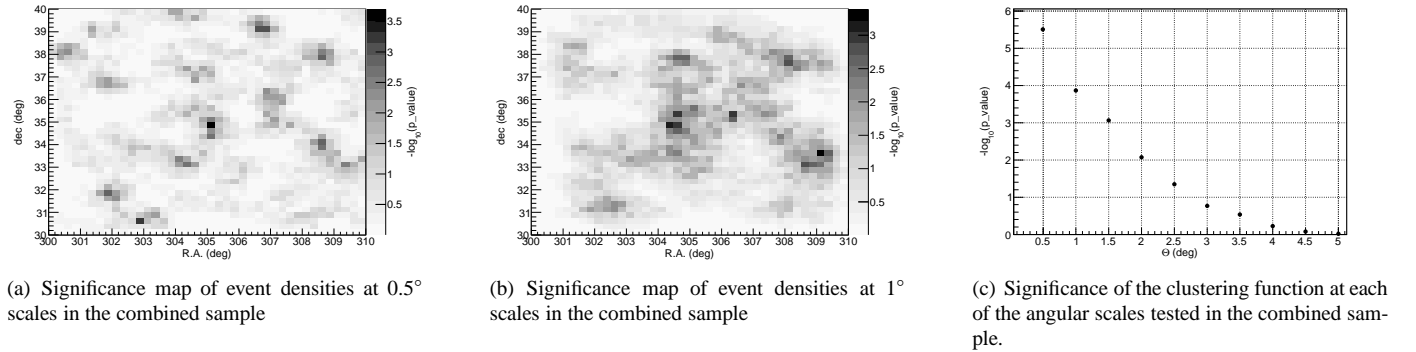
dec (deg)

40
39
38
37
36
35
34
33
32
31
30

300 301 302 303 304 305 306 307 308 309 310

R.A. (deg)

3.5
3
2.5
2
1.5
1
0.5

$-\log_{10}$(p_value)

(a) Significance map of event densities at $0.5^\circ$ scales in the combined sample

dec (deg)

40
39
38
37
36
35
34
33
32
31
30

300 301 302 303 304 305 306 307 308 309 310

R.A. (deg)

3
2.5
2
1.5
1
0.5

$-\log_{10}$(p_value)

(b) Significance map of event densities at $1^\circ$ scales in the combined sample

$-\log_{10}$(p_value)

6
5
4
3
2
1
0

0.5 1 1.5 2 2.5 3 3.5 4 4.5 5

Θ (deg)

(c) Significance of the clustering function at each of the angular scales tested in the combined sample.